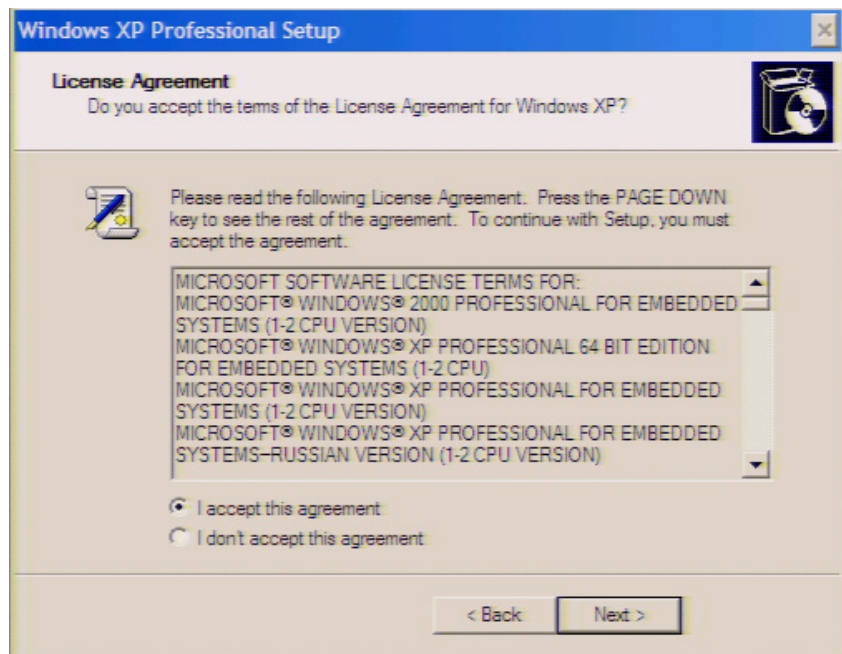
Windows XP Professional Setup

License Agreement
Do you accept the terms of the License Agreement for Windows XP?

Please read the following License Agreement. Press the PAGE DOWN key to see the rest of the agreement. To continue with Setup, you must accept the agreement.

MICROSOFT SOFTWARE LICENSE TERMS FOR:
MICROSOFT® WINDOWS® 2000 PROFESSIONAL FOR EMBEDDED SYSTEMS (1-2 CPU VERSION)
MICROSOFT® WINDOWS® XP PROFESSIONAL 64 BIT EDITION FOR EMBEDDED SYSTEMS (1-2 CPU)
MICROSOFT® WINDOWS® XP PROFESSIONAL FOR EMBEDDED SYSTEMS (1-2 CPU VERSION)
MICROSOFT® WINDOWS® XP PROFESSIONAL FOR EMBEDDED SYSTEMS–RUSSIAN VERSION (1-2 CPU VERSION)

I accept this agreement
I don't accept this agreement

< Back
Next >